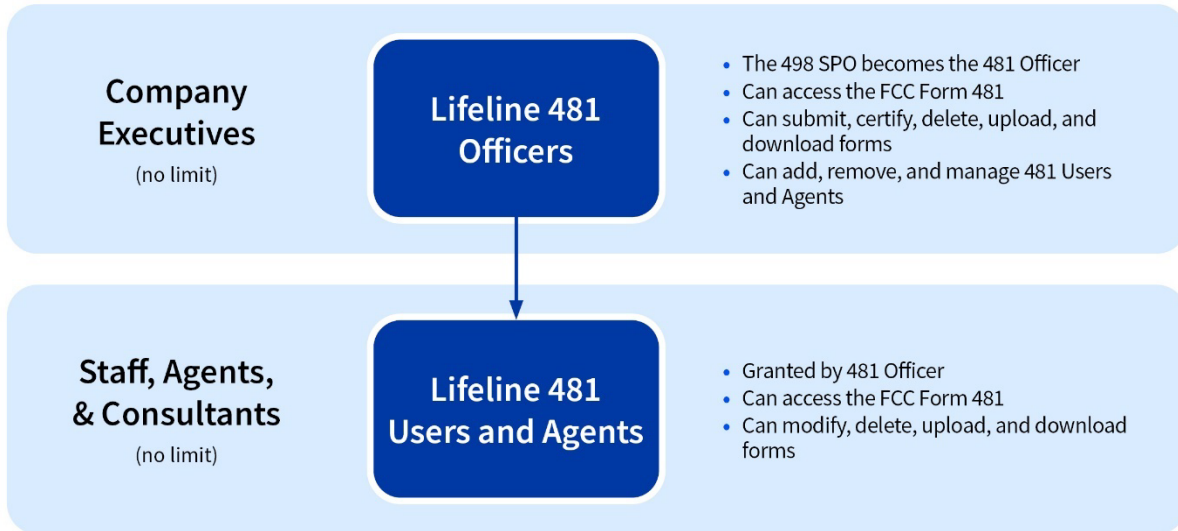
Company Executives
(no limit)

Lifeline 481 Officers

- The 498 SPO becomes the 481 Officer
- Can access the FCC Form 481
- Can submit, certify, delete, upload, and download forms
- Can add, remove, and manage 481 Users and Agents

Staff, Agents, & Consultants
(no limit)

Lifeline 481 Users and Agents

- Granted by 481 Officer
- Can access the FCC Form 481
- Can modify, delete, upload, and download forms